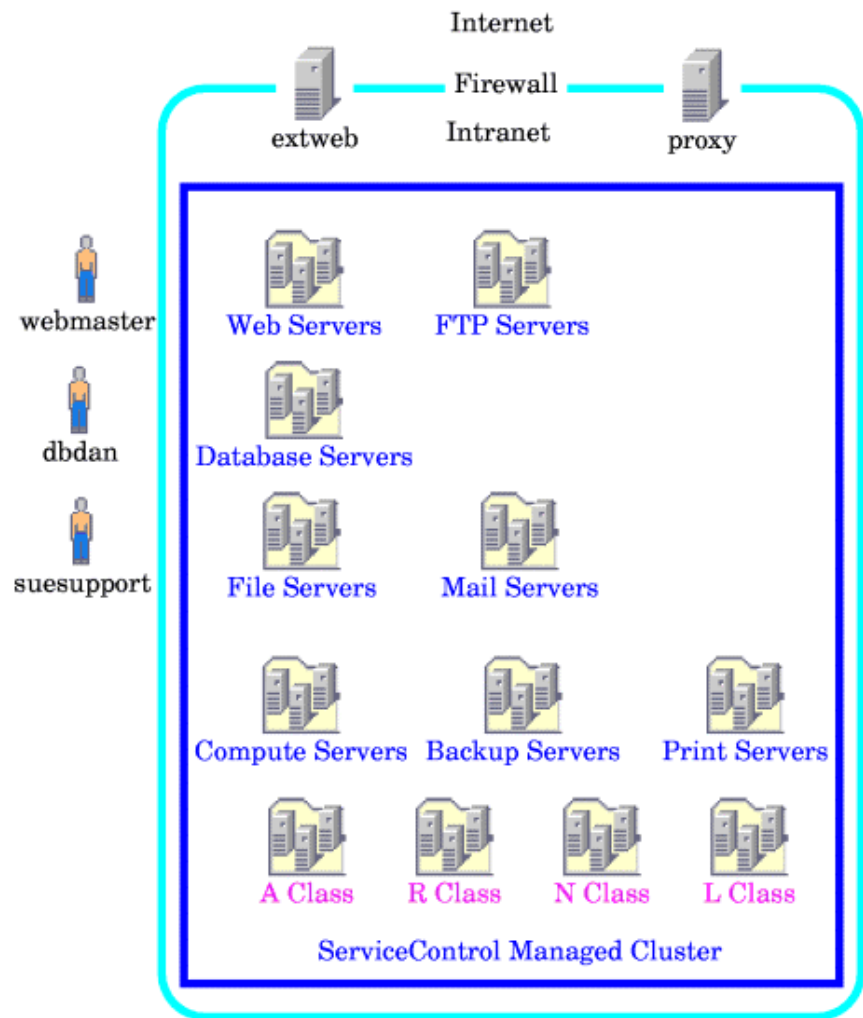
Internet

Firewall

extweb

Intranet

proxy

webmaster

dbdan

suesupport

Web Servers

FTP Servers

Database Servers

File Servers

Mail Servers

Compute Servers

Backup Servers

Print Servers

A Class

R Class

N Class

L Class

ServiceControl Managed Cluster